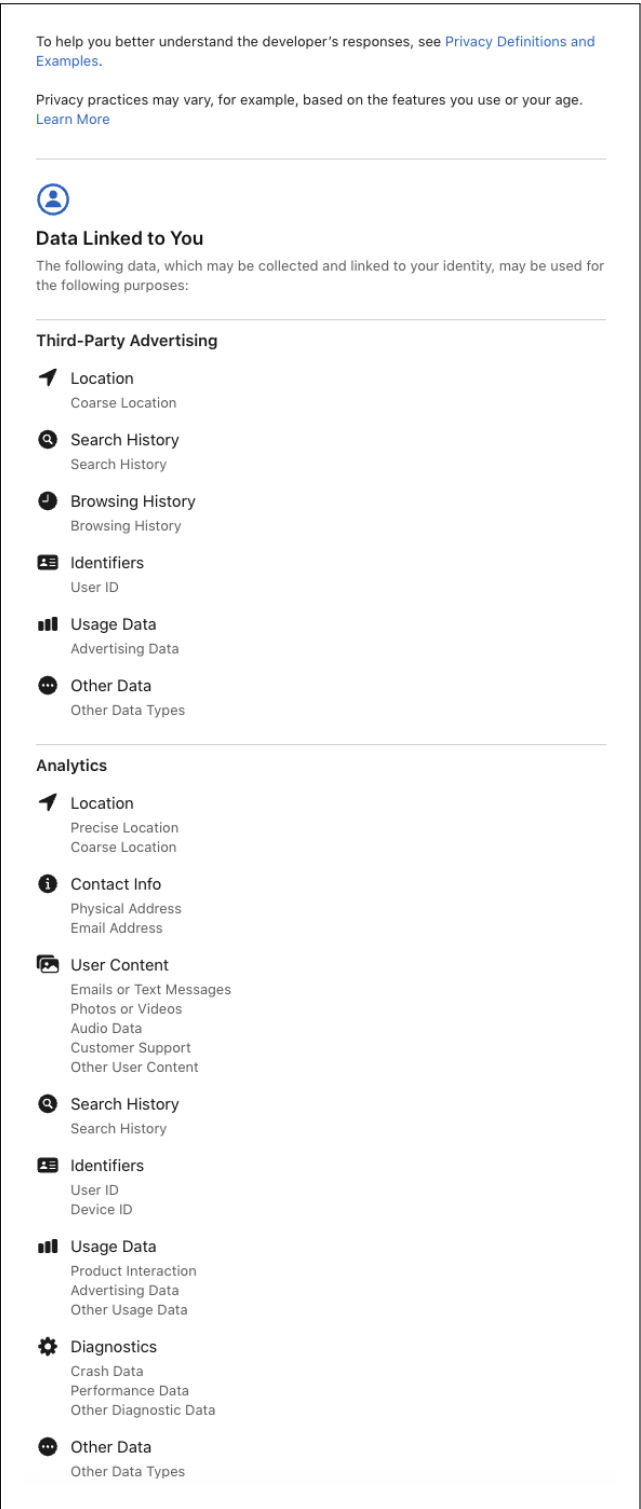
To help you better understand the developer's responses, see Privacy Definitions and Examples.

Privacy practices may vary, for example, based on the features you use or your age. Learn More

Data Linked to You

The following data, which may be collected and linked to your identity, may be used for the following purposes:

Third-Party Advertising

Location
Coarse Location

Search History
Search History

Browsing History
Browsing History

Identifiers
User ID

Usage Data
Advertising Data

Other Data
Other Data Types

Analytics

Location
Precise Location
Coarse Location

Contact Info
Physical Address
Email Address

User Content
Emails or Text Messages
Photos or Videos
Audio Data
Customer Support
Other User Content

Search History
Search History

Identifiers
User ID
Device ID

Usage Data
Product Interaction
Advertising Data
Other Usage Data

Diagnostics
Crash Data
Performance Data
Other Diagnostic Data

Other Data
Other Data Types